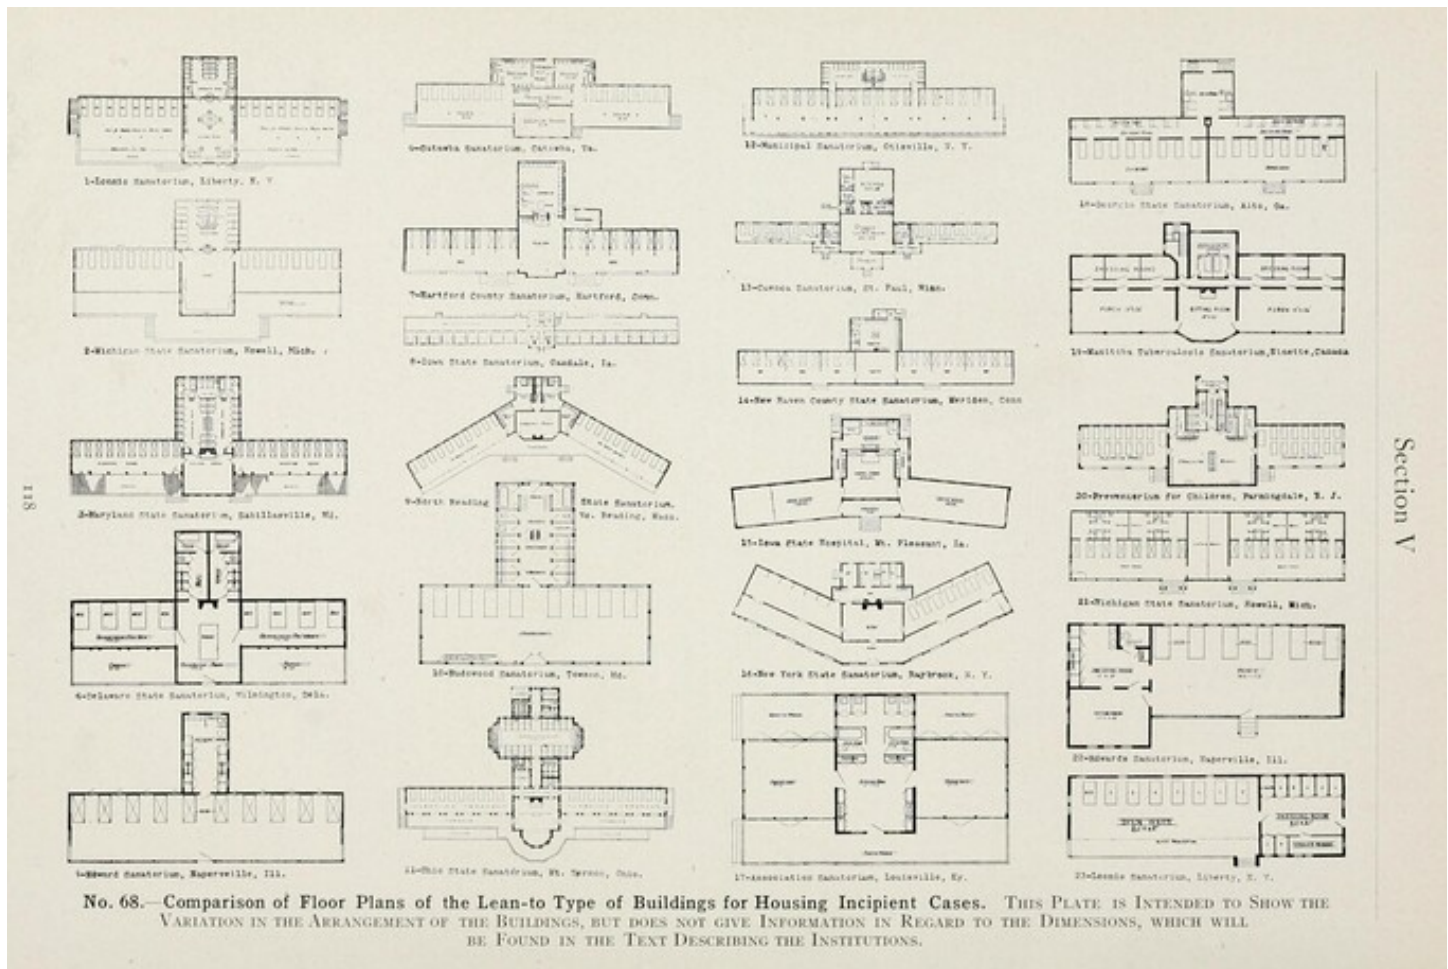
1-Loomis Sanatorium, Liberty, N. Y.

2-Michigan State Sanatorium, Howell, Mich.

3-Maryland State Sanatorium, Sabillasville, Md.

4-Delaware State Sanatorium, Wilmington, Dela.

5-Edward Sanatorium, Naperville, Ill.

6-Catawba Sanatorium, Catawba, Va.

7-Hartford County Sanatorium, Hartford, Conn.

8-Iowa State Sanatorium, Oakdale, Ia.

9-North Reading State Sanatorium, No. Reading, Mass.

10-Eudowood Sanatorium, Towson, Md.

11-Ohio State Sanatorium, Mt. Vernon, Ohio.

12-Municipal Sanatorium, Otisville, N. Y.

13-Cuenca Sanatorium, St. Paul, Minn.

14-New Haven County State Sanatorium, Meriden, Conn

15-Iowa State Hospital, Mt. Pleasant, Ia.

16-New York State Sanatorium, Raybrook, N. Y.

17-Association Sanatorium, Louisville, Ky.

18-Georgia State Sanatorium, Alto, Ga.

19-Manitoba Tuberculosis Sanatorium, Ninette, Canada

20-Preventorium for Children, Farmingdale, N. J.

21-Michigan State Sanatorium, Howell, Mich.

22-Edwards Sanatorium, Naperville, Ill.

23-Loomis Sanatorium, Liberty, N. Y.

118

Section V

No. 68.—Comparison of Floor Plans of the Lean-to Type of Buildings for Housing Incipient Cases. This Plate is Intended to Show the Variation in the Arrangement of the Buildings, but does not give Information in Regard to the Dimensions, which will be Found in the Text Describing the Institutions.